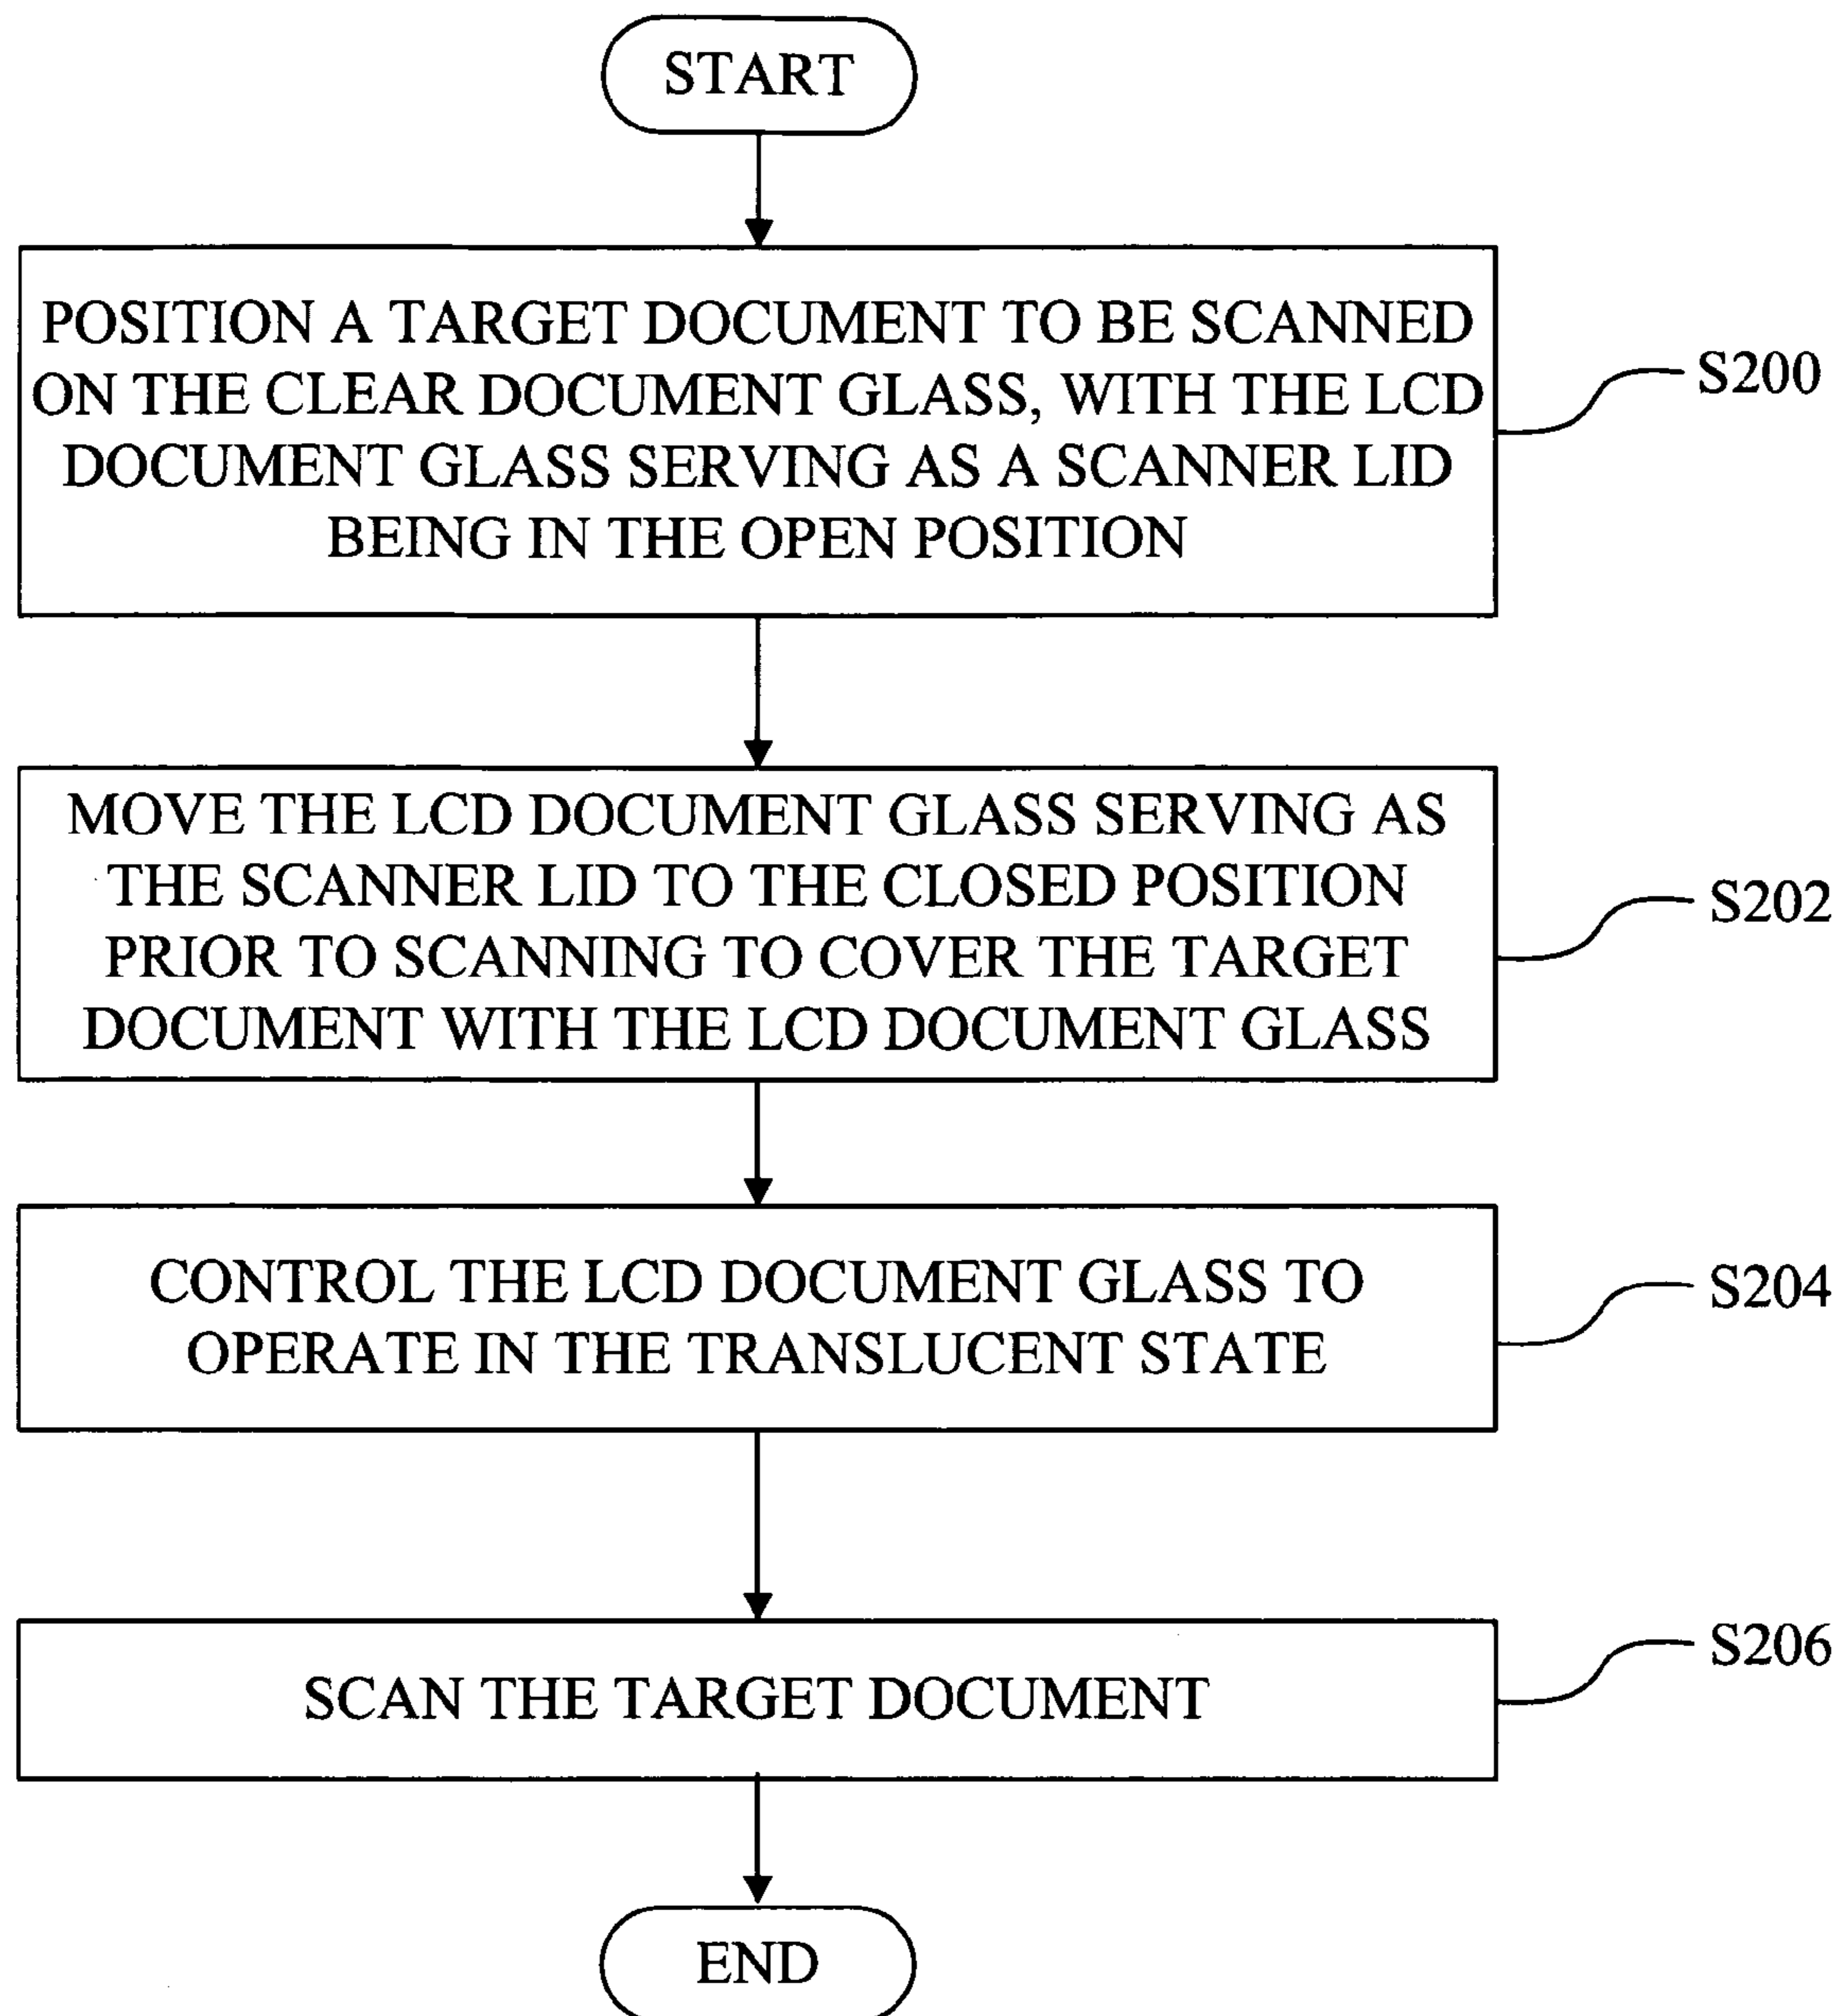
START

POSITION A TARGET DOCUMENT TO BE SCANNED ON THE CLEAR DOCUMENT GLASS, WITH THE LCD DOCUMENT GLASS SERVING AS A SCANNER LID BEING IN THE OPEN POSITION

S200

MOVE THE LCD DOCUMENT GLASS SERVING AS THE SCANNER LID TO THE CLOSED POSITION PRIOR TO SCANNING TO COVER THE TARGET DOCUMENT WITH THE LCD DOCUMENT GLASS

S202

CONTROL THE LCD DOCUMENT GLASS TO OPERATE IN THE TRANSLUCENT STATE

S204

SCAN THE TARGET DOCUMENT

S206

END